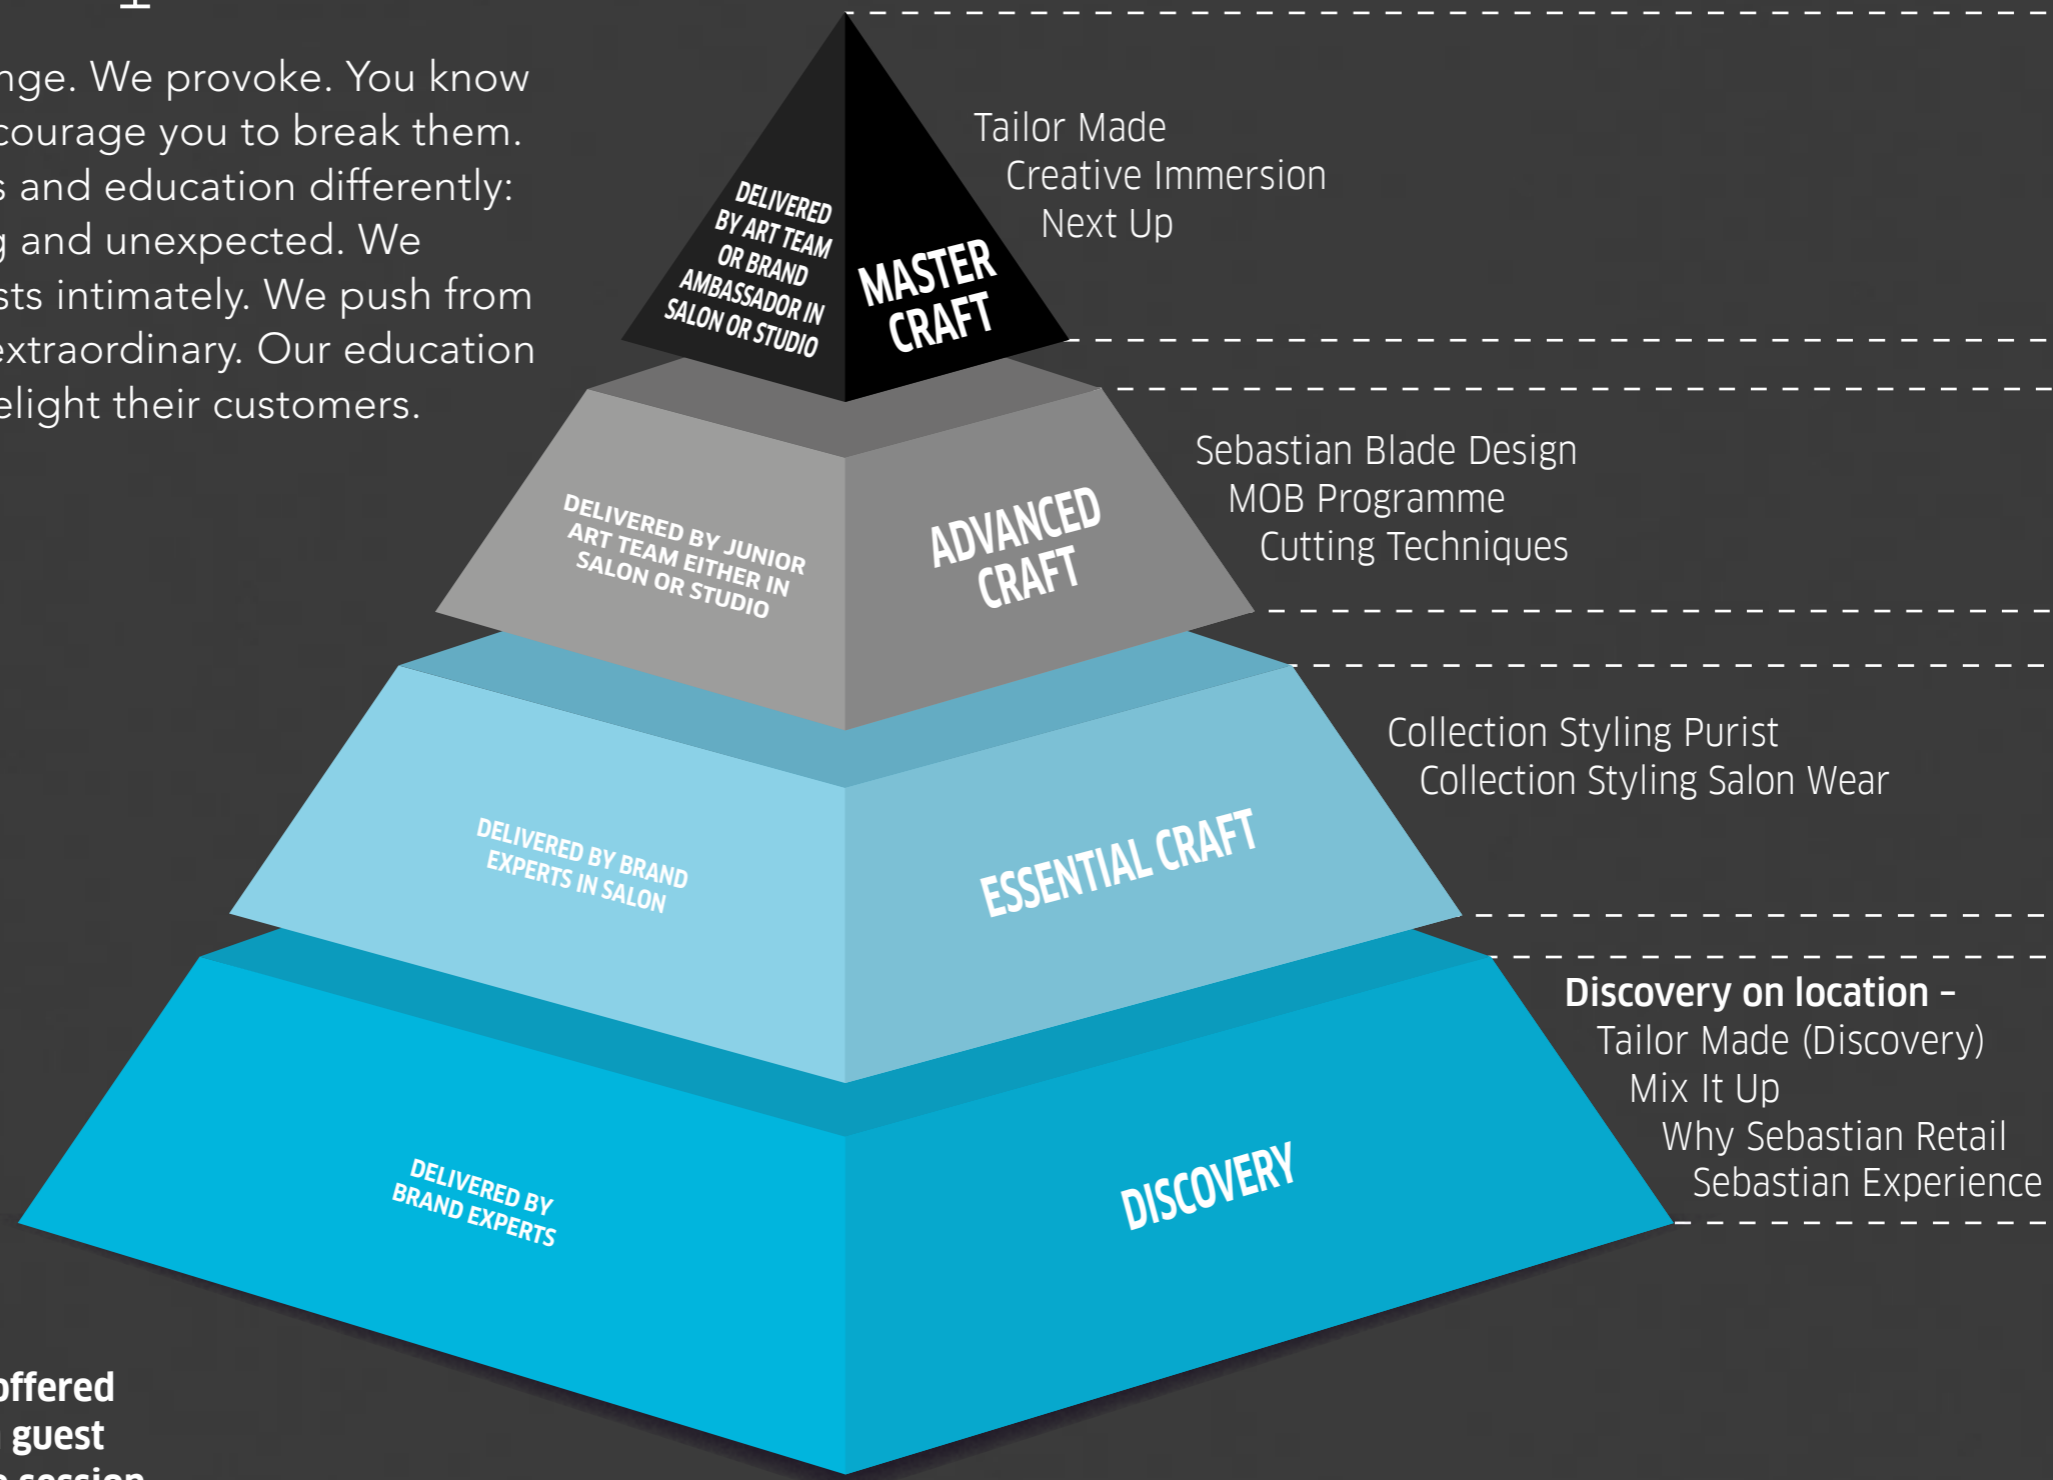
nge. We provoke. You know courage you to break them. s and education differently: g and unexpected. We sts intimately. We push from extraordinary. Our education elight their customers.

DELIVERED BY ART TEAM OR BRAND AMBASSADOR IN SALON OR STUDIO

MASTER CRAFT

Tailor Made
Creative Immersion
Next Up

DELIVERED BY JUNIOR ART TEAM EITHER IN SALON OR STUDIO

ADVANCED CRAFT

Sebastian Blade Design
MOB Programme
Cutting Techniques

DELIVERED BY BRAND EXPERTS IN SALON

ESSENTIAL CRAFT

Collection Styling Purist
Collection Styling Salon Wear

DELIVERED BY BRAND EXPERTS

DISCOVERY

**Discovery on location –**
Tailor Made (Discovery)
Mix It Up
Why Sebastian Retail
Sebastian Experience

offered
guest
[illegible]